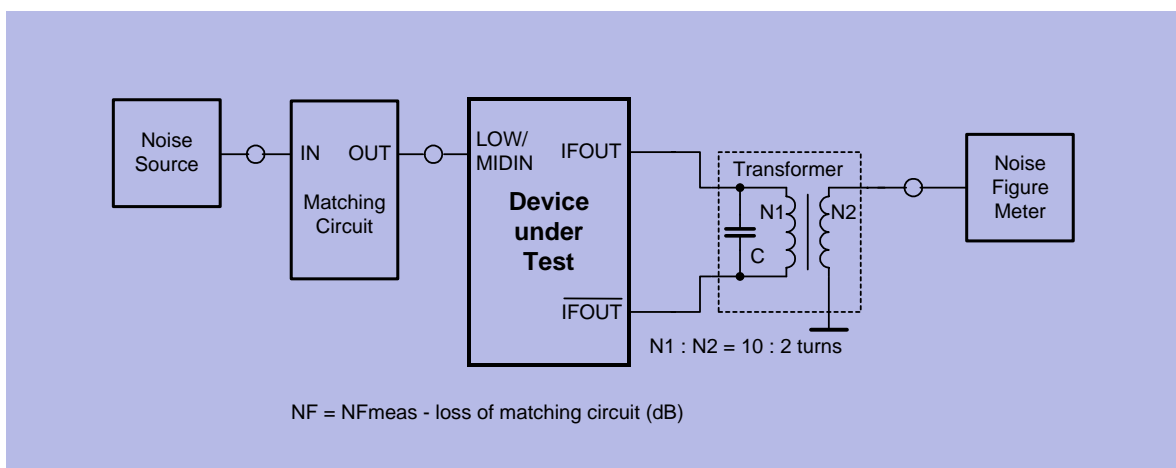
Noise Source

IN OUT

Matching Circuit

LOW/ MIDIN

IFOUT

Device under Test

$\overline{\text{IFOUT}}$

Transformer

N1

N2

C

N1 : N2 = 10 : 2 turns

Noise Figure Meter

NF = NFmeas - loss of matching circuit (dB)